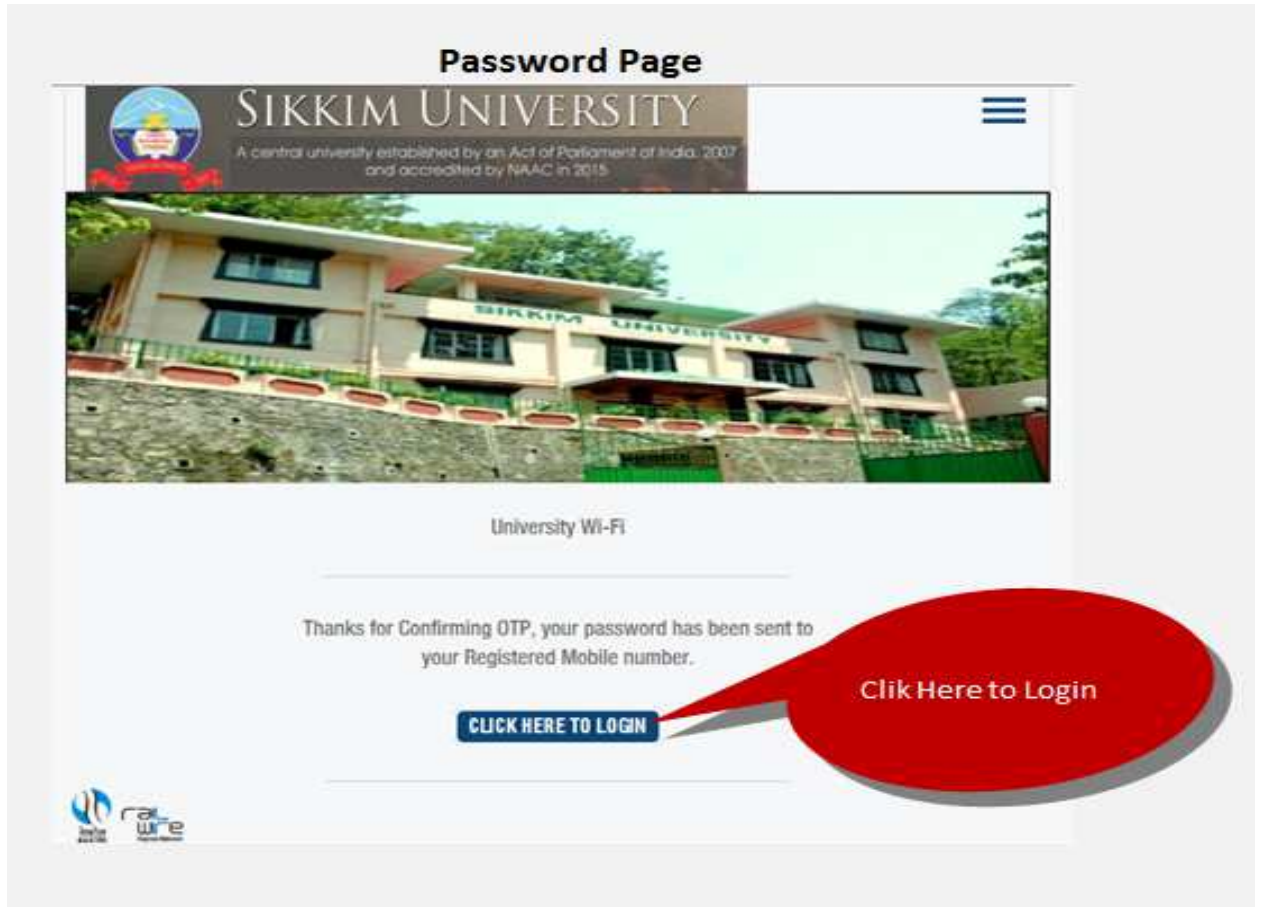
Password Page

SIKKIM UNIVERSITY

A central university established by an Act of Parliament of India, 2007 and accredited by NAAC in 2015

SIKKIM UNIVERSITY

University Wi-Fi

Thanks for Confirming OTP, your password has been sent to your Registered Mobile number.

CLICK HERE TO LOGIN

Clik Here to Login

railwire